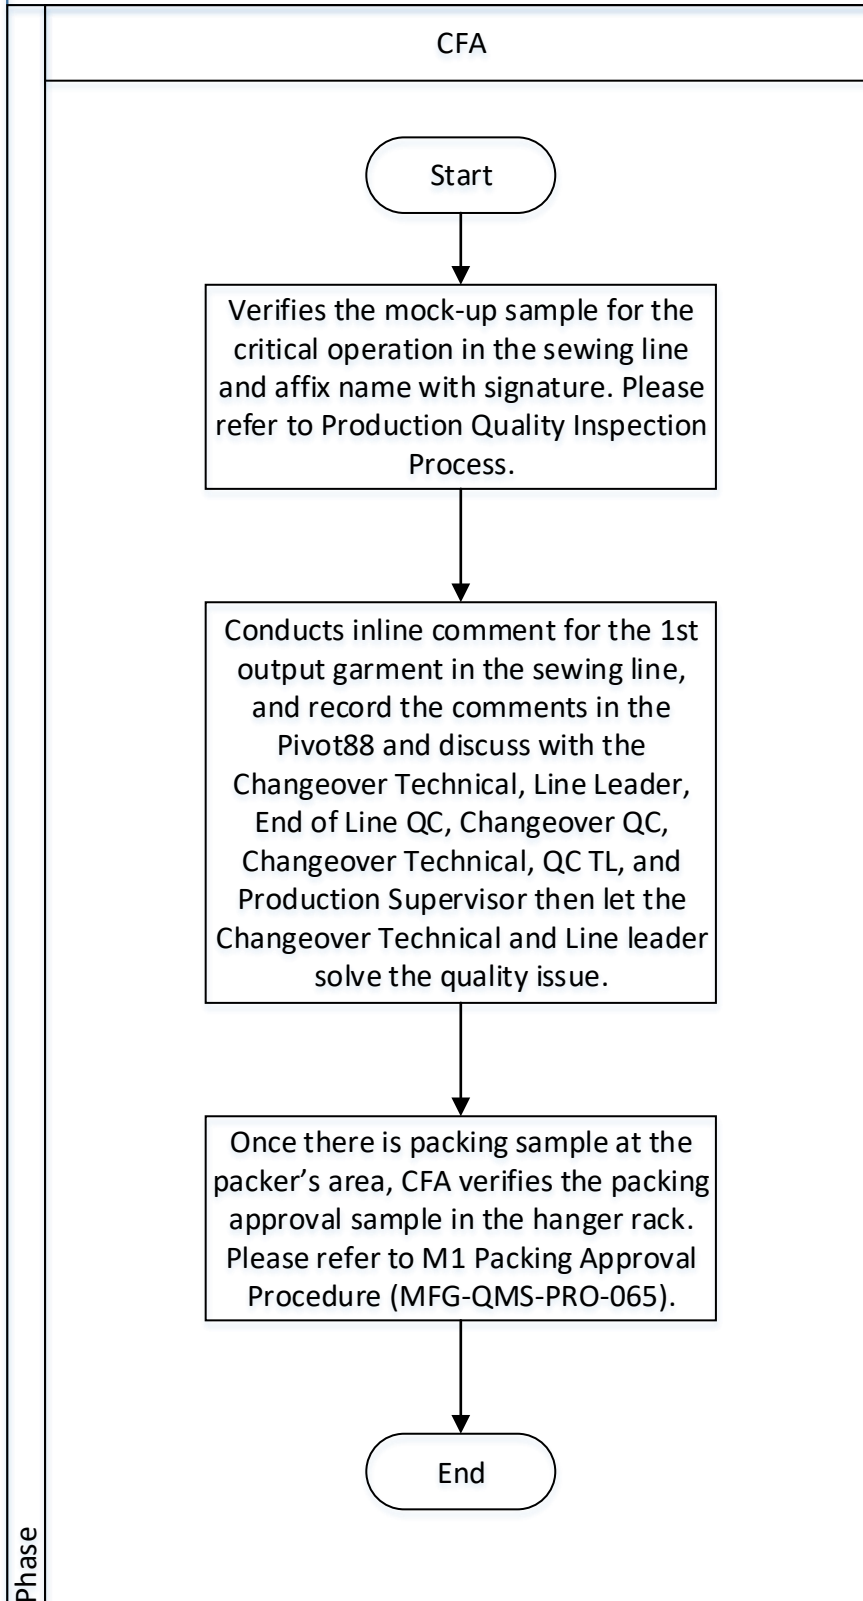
CFA

Start

Verifies the mock-up sample for the critical operation in the sewing line and affix name with signature. Please refer to Production Quality Inspection Process.

Conducts inline comment for the 1st output garment in the sewing line, and record the comments in the Pivot88 and discuss with the Changeover Technical, Line Leader, End of Line QC, Changeover QC, Changeover Technical, QC TL, and Production Supervisor then let the Changeover Technical and Line leader solve the quality issue.

Once there is packing sample at the packer's area, CFA verifies the packing approval sample in the hanger rack. Please refer to M1 Packing Approval Procedure (MFG-QMS-PRO-065).

End

Phase